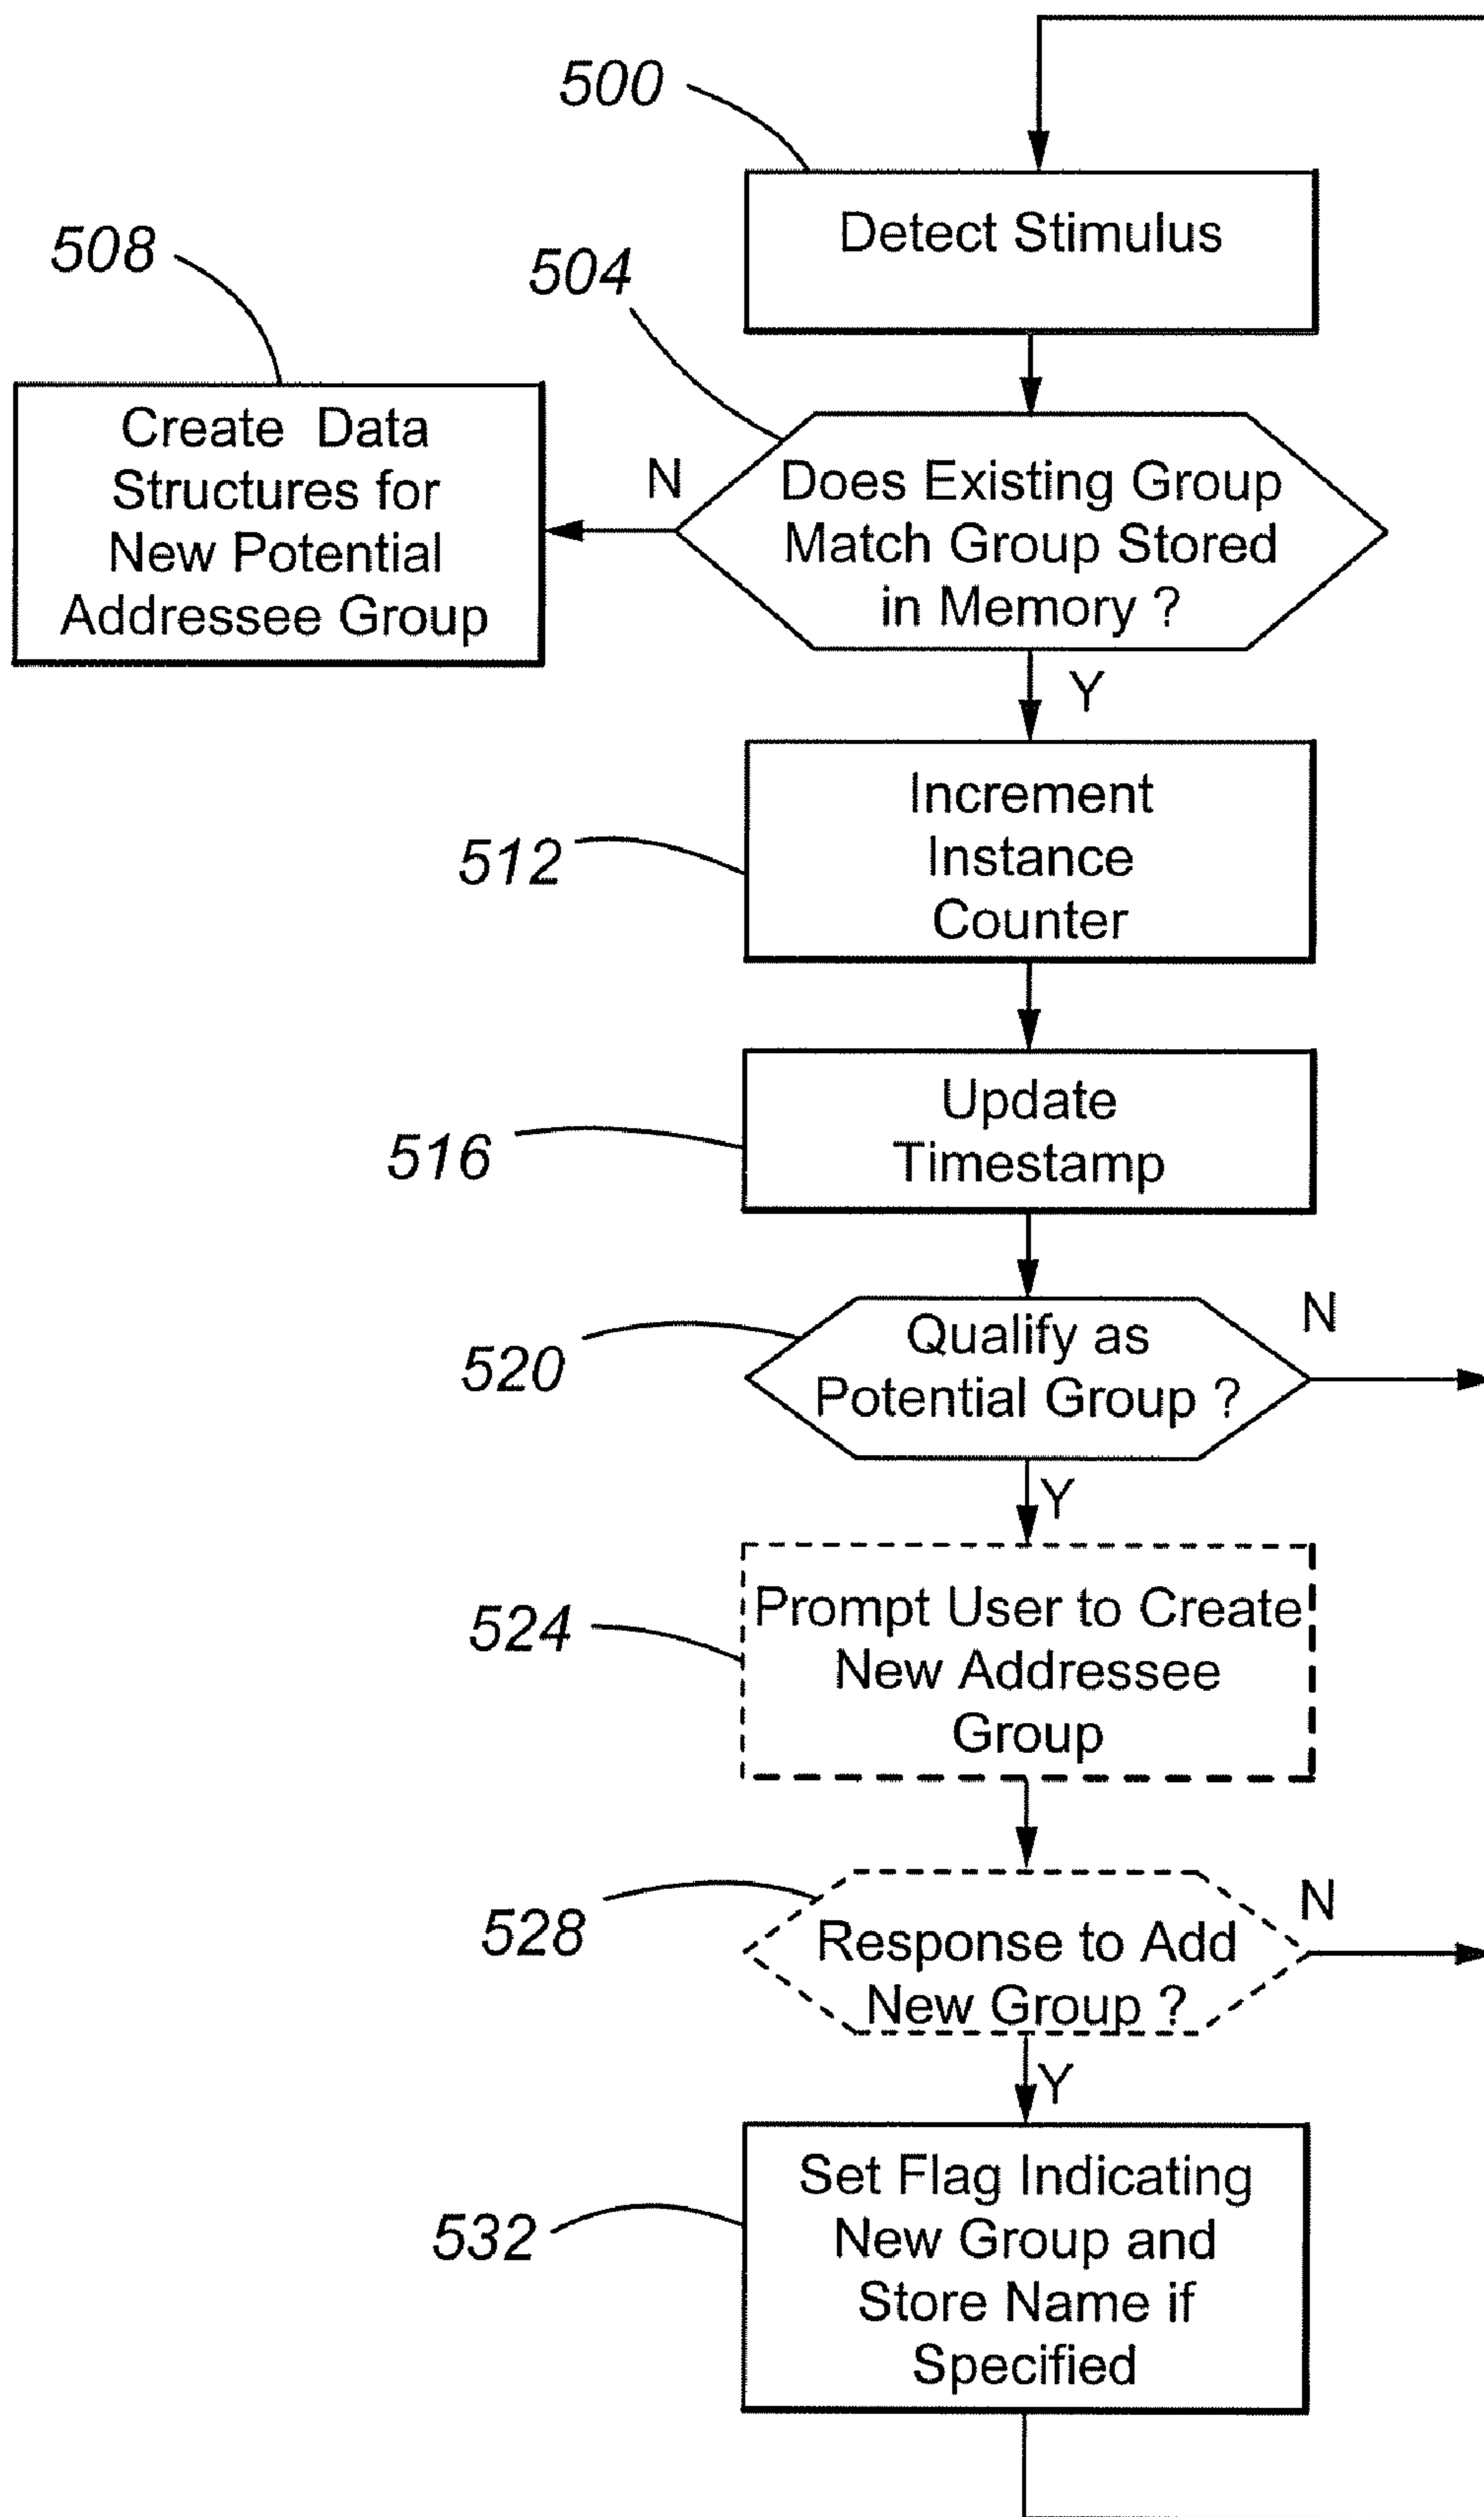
500

Detect Stimulus

508

504

Create Data Structures for New Potential Addressee Group

N

Does Existing Group Match Group Stored in Memory ?

Y

Increment Instance Counter

512

Update Timestamp

516

520

Qualify as Potential Group ?

N

Y

524

Prompt User to Create New Addressee Group

528

Response to Add New Group ?

N

Y

532

Set Flag Indicating New Group and Store Name if Specified